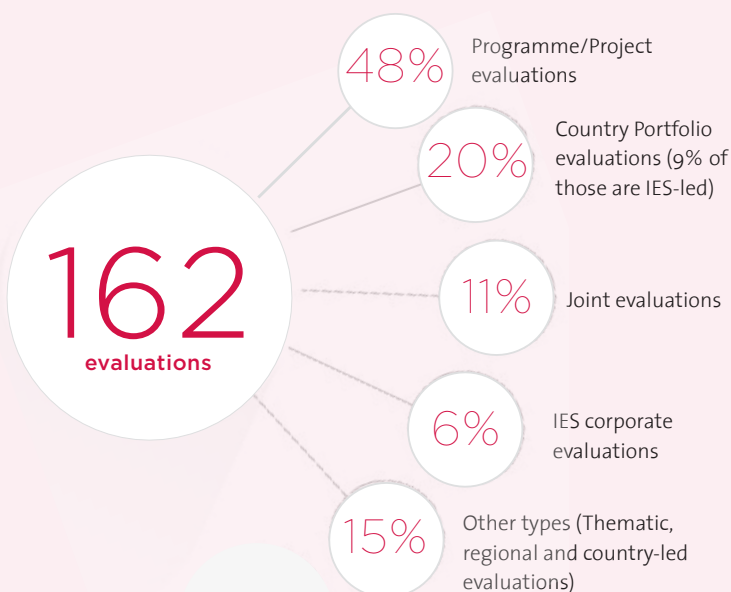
162
evaluations

48% Programme/Project evaluations

20% Country Portfolio evaluations (9% of those are IES-led)

11% Joint evaluations

6% IES corporate evaluations

15% Other types (Thematic, regional and country-led evaluations)